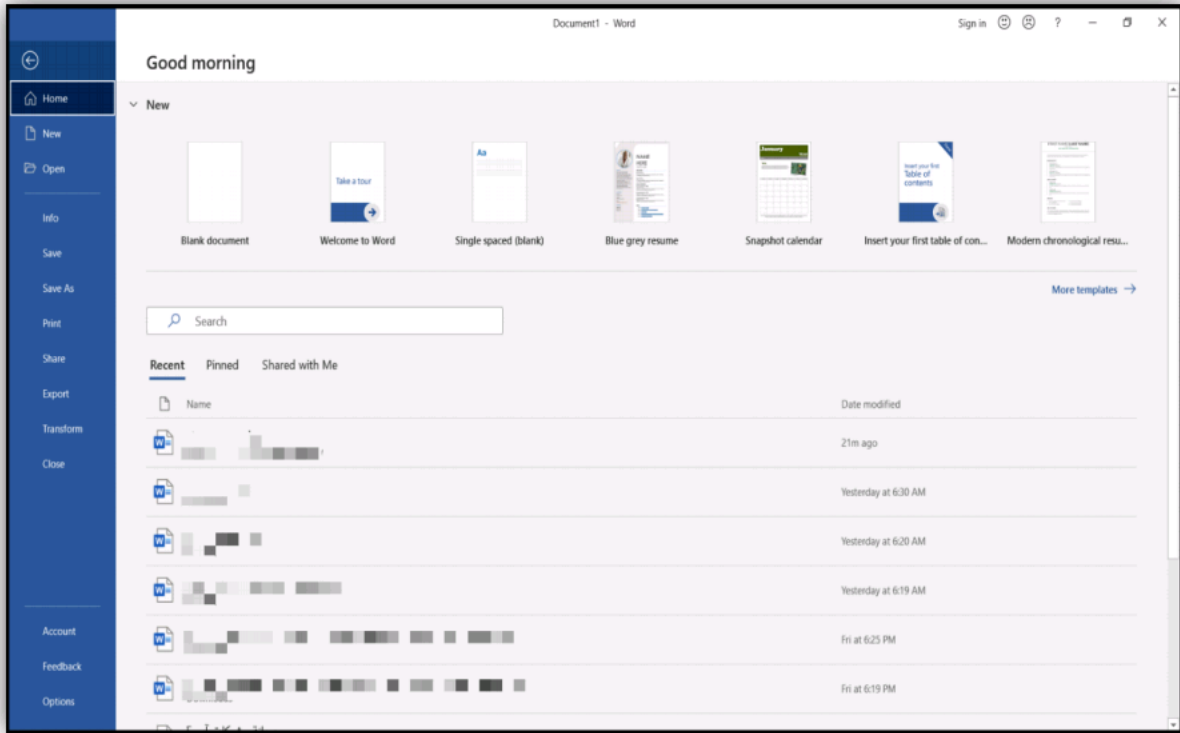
Document1 - Word

Sign in ? – ✕

Home
New
Open
Info
Save
Save As
Print
Share
Export
Transform
Close
Account
Feedback
Options

Good morning

New

Take a tour

Aa

Insert your first Table of contents

Blank document
Welcome to Word
Single spaced (blank)
Blue grey resume
Snapshot calendar
Insert your first table of con...
Modern chronological resu...

More templates →

Search

Recent Pinned Shared with Me

Name Date modified

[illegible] 21m ago
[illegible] Yesterday at 6:30 AM
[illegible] Yesterday at 6:20 AM
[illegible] Yesterday at 6:19 AM
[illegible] Fri at 6:25 PM
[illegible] Fri at 6:19 PM